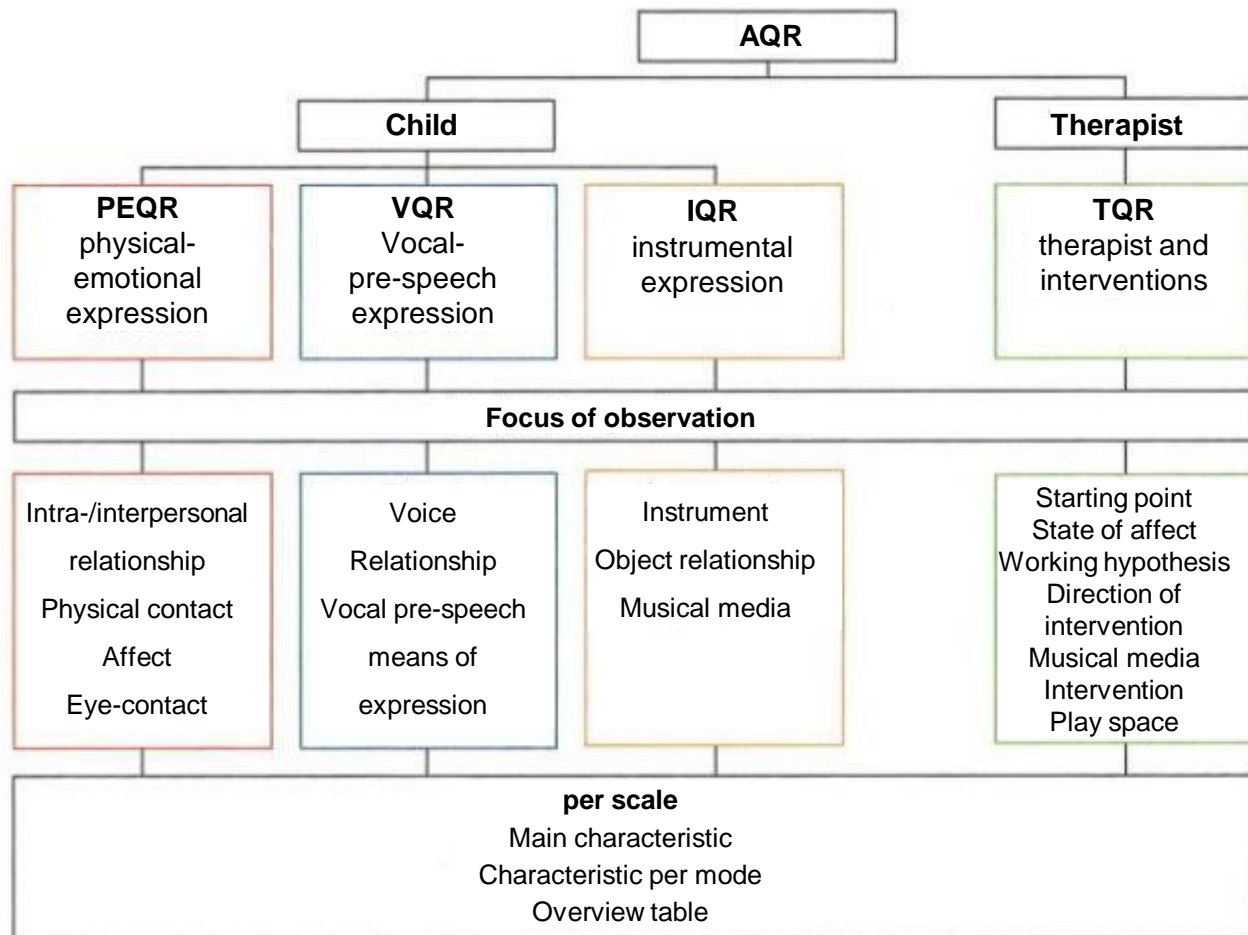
AQR

Child

Therapist

PEQR
physical-emotional expression

VQR
Vocal-pre-speech expression

IQR
instrumental expression

TQR
therapist and interventions

Focus of observation

Intra-/interpersonal relationship
Physical contact
Affect
Eye-contact

Voice
Relationship
Vocal pre-speech means of expression

Instrument
Object relationship
Musical media

Starting point
State of affect
Working hypothesis
Direction of intervention
Musical media
Intervention
Play space

per scale
Main characteristic
Characteristic per mode
Overview table